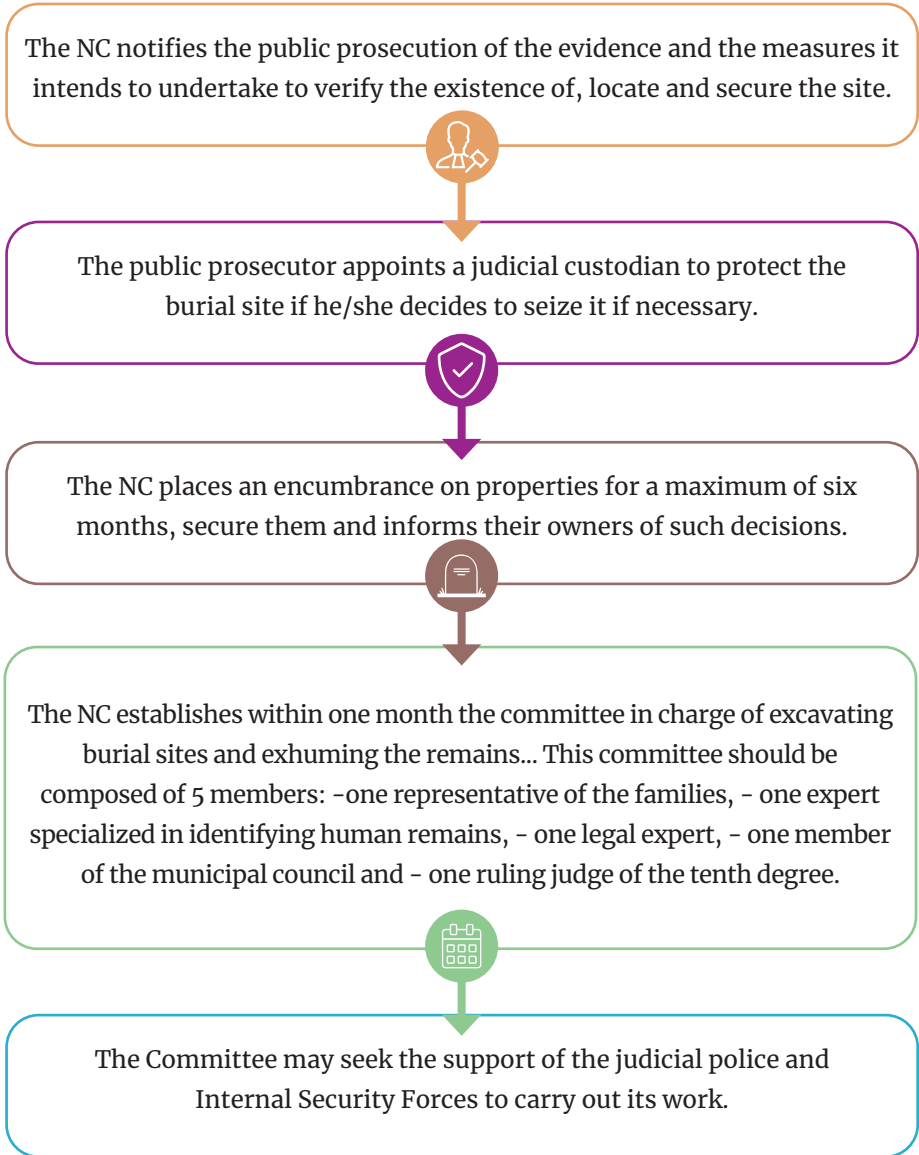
The NC notifies the public prosecution of the evidence and the measures it intends to undertake to verify the existence of, locate and secure the site.

The public prosecutor appoints a judicial custodian to protect the burial site if he/she decides to seize it if necessary.

The NC places an encumbrance on properties for a maximum of six months, secure them and informs their owners of such decisions.

The NC establishes within one month the committee in charge of excavating burial sites and exhuming the remains... This committee should be composed of 5 members: -one representative of the families, - one expert specialized in identifying human remains, - one legal expert, - one member of the municipal council and - one ruling judge of the tenth degree.

The Committee may seek the support of the judicial police and Internal Security Forces to carry out its work.